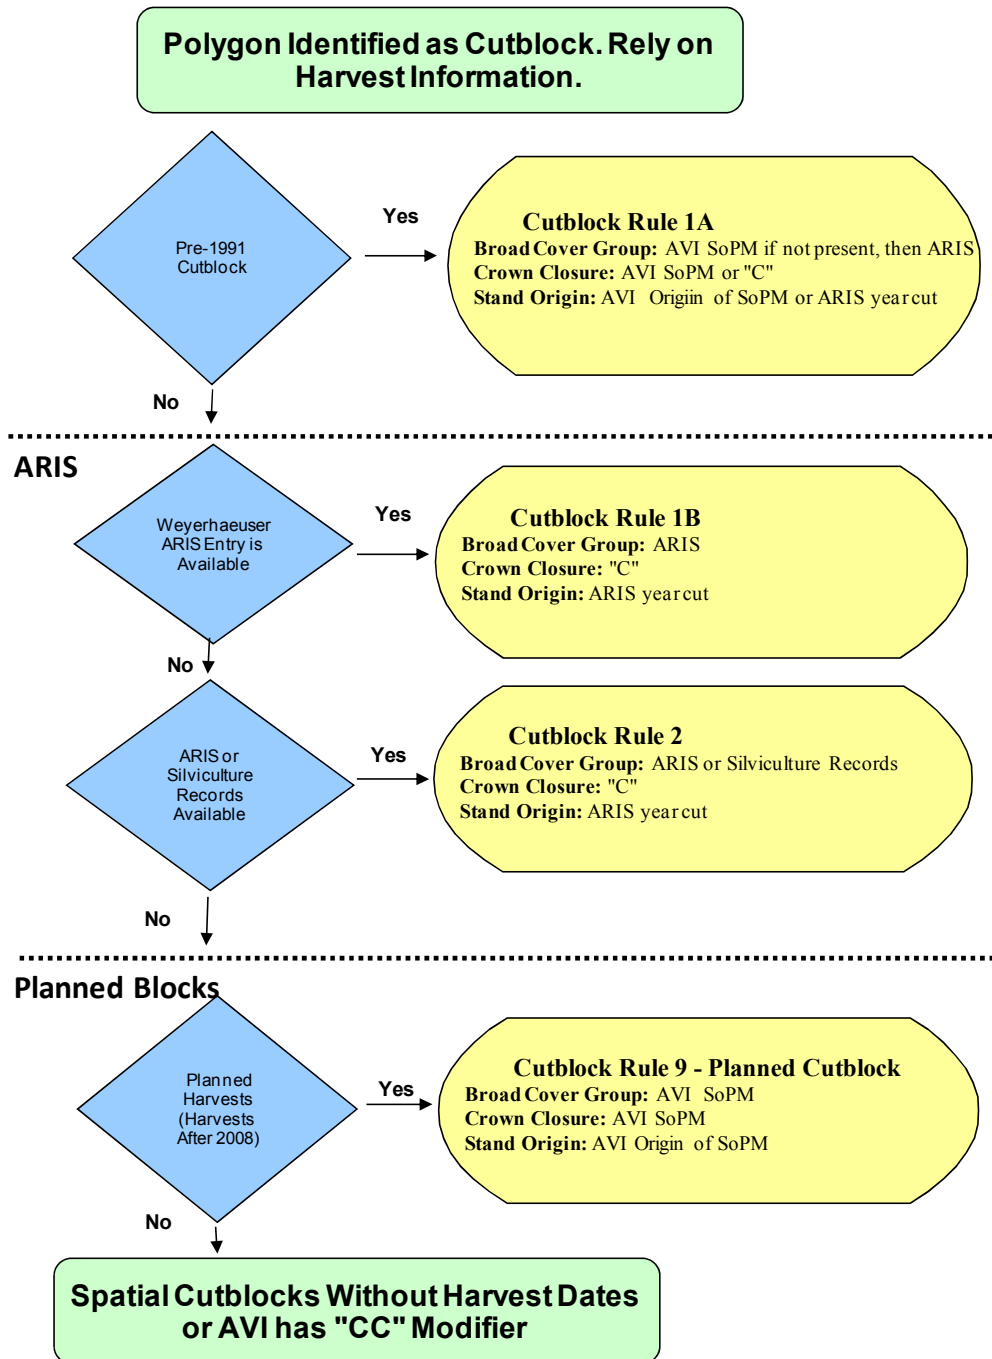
Polygon Identified as Cutblock. Rely on Harvest Information.

Pre-1991 Cutblock

Yes

Cutblock Rule 1A
Broad Cover Group: AVI SoPM if not present, then ARIS
Crown Closure: AVI SoPM or "C"
Stand Origin: AVI Origiin of SoPM or ARIS year cut

No

ARIS

Weyerhaeuser ARIS Entry is Available

Yes

Cutblock Rule 1B
Broad Cover Group: ARIS
Crown Closure: "C"
Stand Origin: ARIS year cut

No

ARIS or Silviculture Records Available

Yes

Cutblock Rule 2
Broad Cover Group: ARIS or Silviculture Records
Crown Closure: "C"
Stand Origin: ARIS year cut

No

Planned Blocks

Planned Harvests (Harvests After 2008)

Yes

Cutblock Rule 9 - Planned Cutblock
Broad Cover Group: AVI SoPM
Crown Closure: AVI SoPM
Stand Origin: AVI Origin of SoPM

No

Spatial Cutblocks Without Harvest Dates or AVI has "CC" Modifier